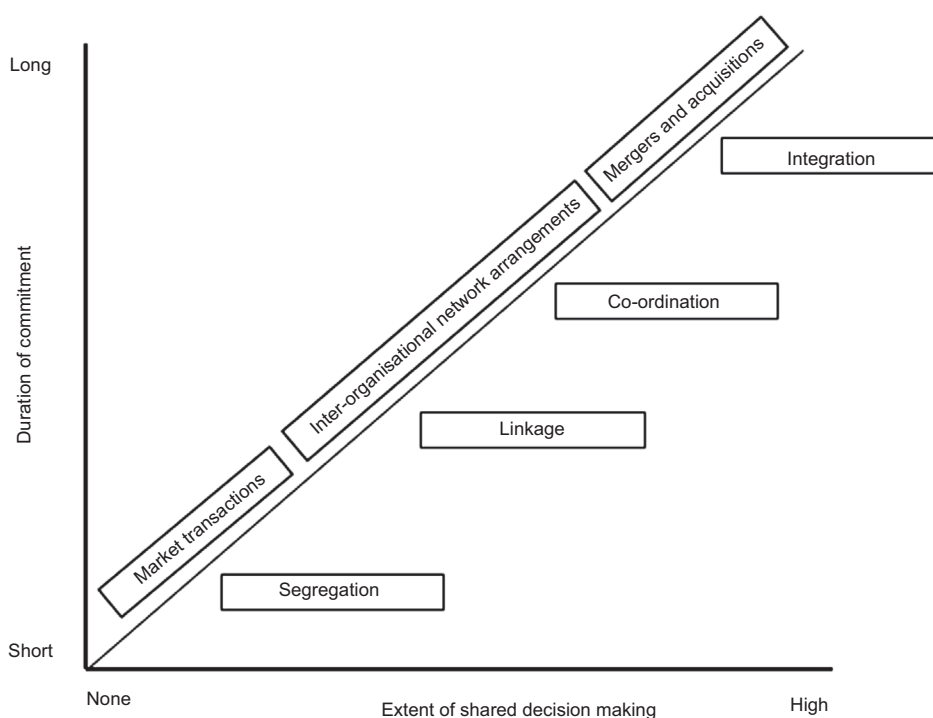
Long

Duration of commitment

Short

Mergers and acquisitions

Integration

Inter-organisational network arrangements

Co-ordination

Linkage

Market transactions

Segregation

None

Extent of shared decision making

High